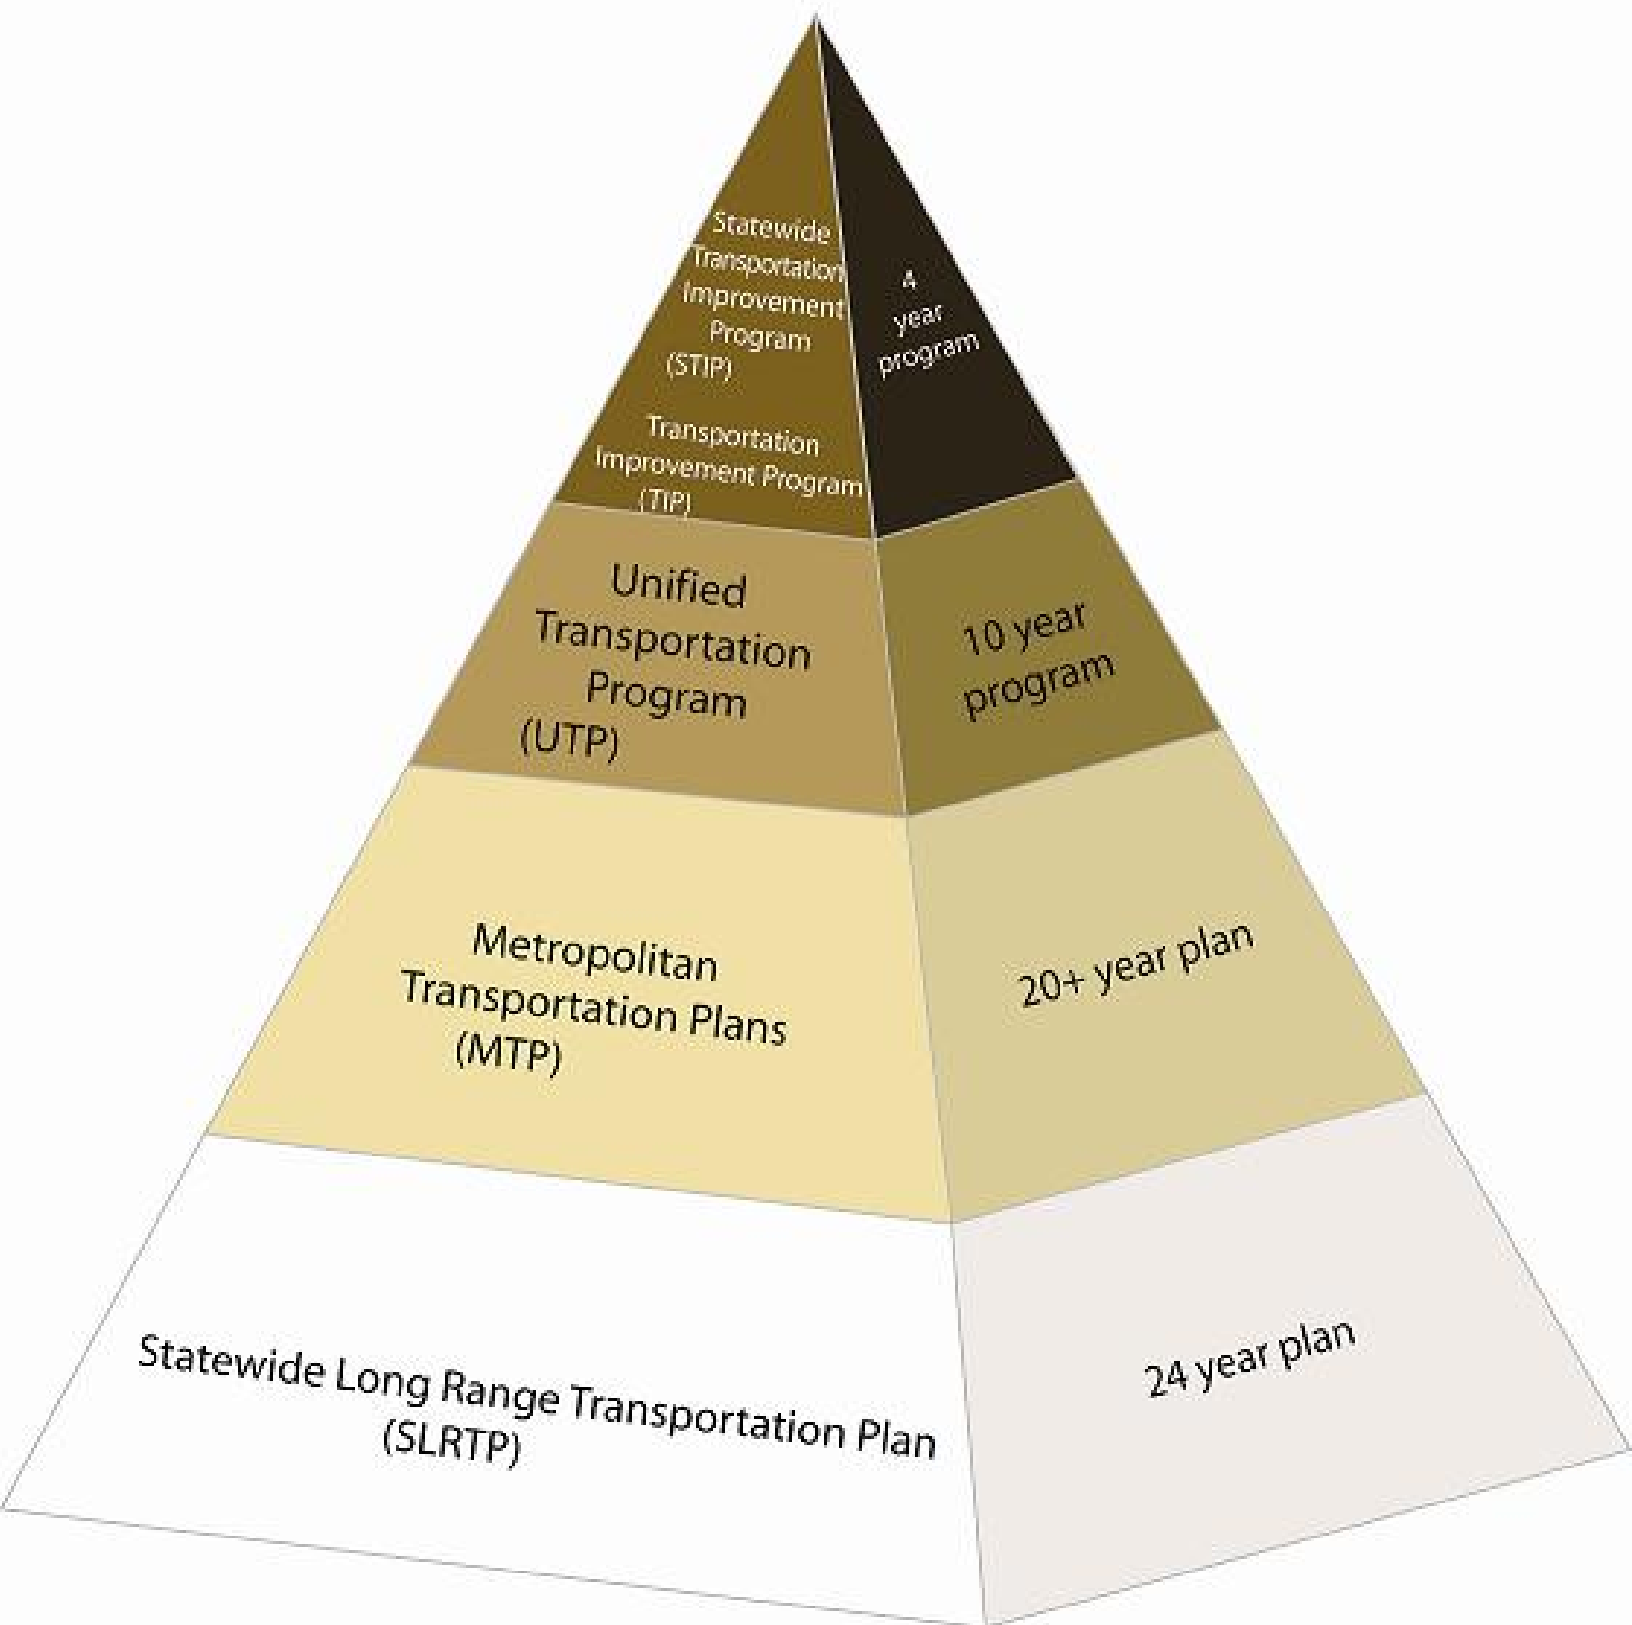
Statewide Transportation Improvement Program (STIP)

Transportation Improvement Program (TIP)

4 year program

Unified Transportation Program (UTP)

10 year program

Metropolitan Transportation Plans (MTP)

20+ year plan

Statewide Long Range Transportation Plan (SLRTP)

24 year plan